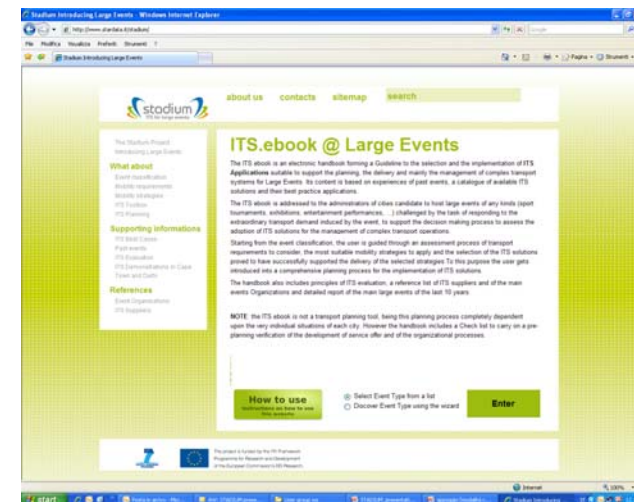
Stadium Introducing Large Events - Windows Internet Explorer

http://www.stadiali.it/stadium/

File Modifica Visualizza Preferiti Strumenti ?

Stadium Introducing Large Events

stadium
ITS for large events

about us contacts sitemap search

The Stadium Project
Introducing Large Events

What about
Event classification
Mobility requirements
Mobility strategies
ITS Toolbox
ITS Planning

Supporting informations
ITS Best Cases
Past events
ITS Evaluation
ITS Demonstrations in Case
Town and Delhi

References
Event Organizations
ITS Suppliers

ITS.ebook @ Large Events

The ITS ebook is an electronic handbook forming a Guideline to the selection and the implementation of ITS Applications suitable to support the planning, the delivery and mainly the management of complex transport systems for Large Events. Its content is based on experiences of past events, a catalogue of available ITS solutions and their best practice applications.

The ITS ebook is addressed to the administrators of cities candidate to host large events of any kinds (sport tournaments, exhibitions, entertainment performances, ...) challenged by the task of responding to the extraordinary transport demand induced by the event, to support the decision making process to assess the adoption of ITS solutions for the management of complex transport operations.

Starting from the event classification, the user is guided through an assessment process of transport requirements to consider, the most suitable mobility strategies to apply and the selection of the ITS solutions proved to have successfully supported the delivery of the selected strategies To this purpose the user gets introduced into a comprehensive planning process for the implementation of ITS solutions.

The handbook also includes principles of ITS evaluation, a reference list of ITS suppliers and of the main events Organizations and detailed report of the main large events of the last 10 years.

NOTE: the ITS ebook is not a transport planning tool, being this planning process completely dependent upon the very individual situations of each city. However the handbook includes a Check list to carry on a pre-planning verification of the development of service offer and of the organizational processes.

How to use
Instructions on how to use this website

Select Event Type from a list
Discover Event Type using the wizard

Enter

This project is funded by the 7th Framework Programme for Research and Development of the European Commission's DG Research

Internet

start